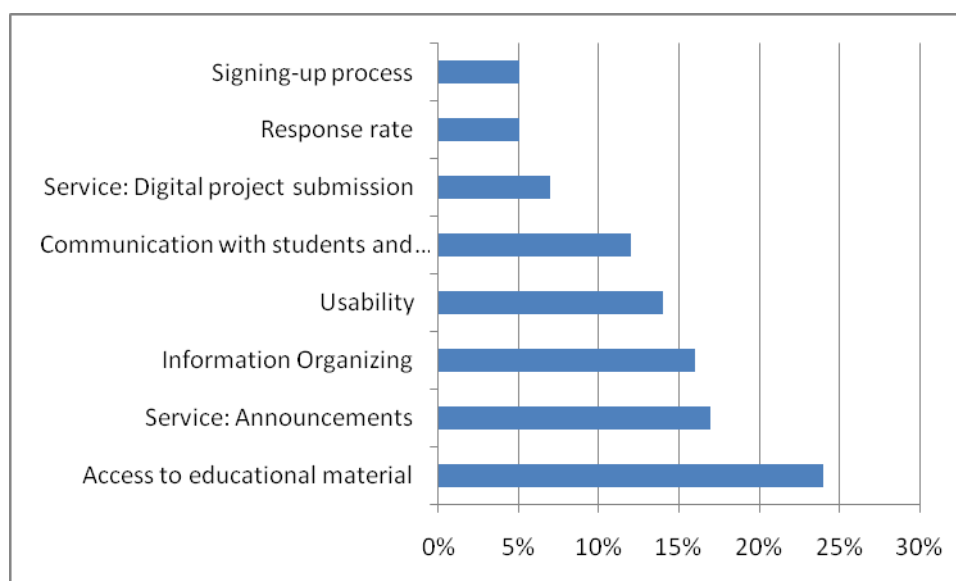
Signing-up process
Response rate
Service: Digital project submission
Communication with students and…
Usability
Information Organizing
Service: Announcements
Access to educational material

0%
5%
10%
15%
20%
25%
30%